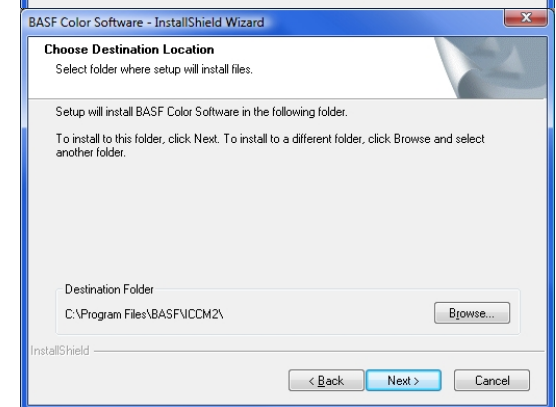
BASF Color Software - InstallShield Wizard

Choose Destination Location
Select folder where setup will install files.

Setup will install BASF Color Software in the following folder.

To install to this folder, click Next. To install to a different folder, click Browse and select another folder.

Destination Folder
C:\Program Files\BASF\ICCM2\

Browse...

InstallShield

< Back
Next >
Cancel